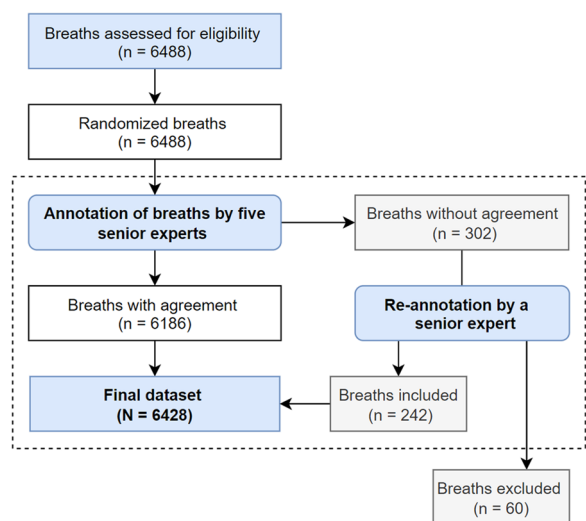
Breaths assessed for eligibility
(n = 6488)

Randomized breaths
(n = 6488)

**Annotation of breaths by five senior experts**

Breaths without agreement
(n = 302)

Breaths with agreement
(n = 6186)

**Re-annotation by a senior expert**

**Final dataset
(N = 6428)**

Breaths included
(n = 242)

Breaths excluded
(n = 60)